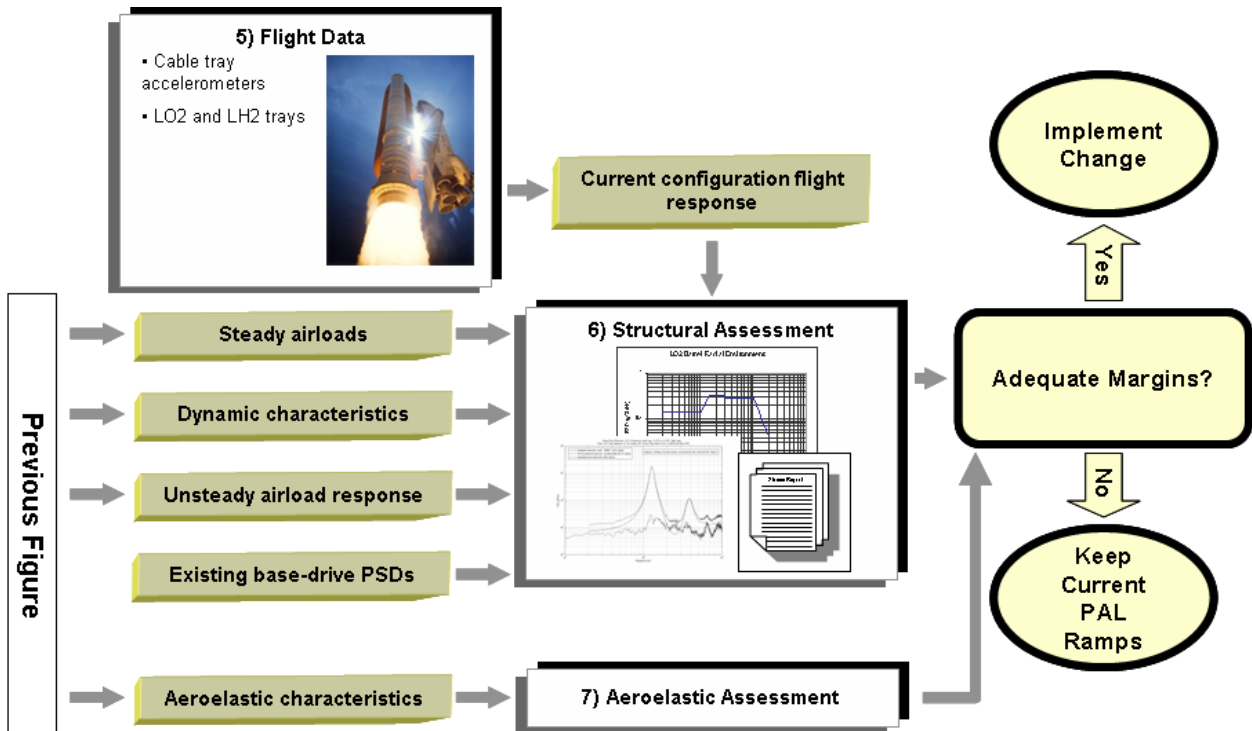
5) Flight Data

▪ Cable tray accelerometers

▪ LO2 and LH2 trays

Current configuration flight response

Previous Figure

Steady airloads

Dynamic characteristics

Unsteady airload response

Existing base-drive PSDs

Aeroelastic characteristics

6) Structural Assessment

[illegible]

7) Aeroelastic Assessment

Implement Change

Yes

Adequate Margins?

No

Keep Current PAL Ramps